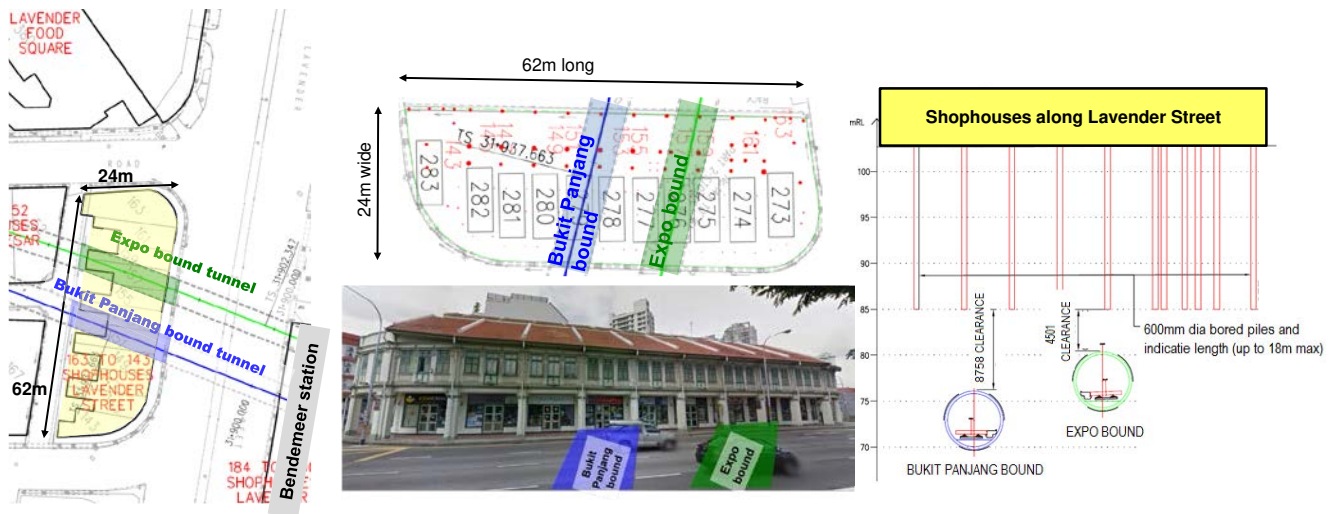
LAVENDER FOOD SQUARE

24m

Expo bound tunnel

Bukit Panjang bound tunnel

163 TO 143 SHOPHOUSES LAVENDER STREET

62m

Bendemeer station

184 TO SHOPH LAVE

62m long

24m wide

TS 31-037.663

283 282 281 280 278 277 275 274 273

Bukit Panjang bound

Expo bound

Bukit Panjang bound

Expo bound

Shophouses along Lavender Street

mRL

100

95

90

85

80

75

70

8758 CLEARANCE

4501 CLEARANCE

600mm dia bored piles and indicatie length (up to 18m max)

BUKIT PANJANG BOUND

EXPO BOUND